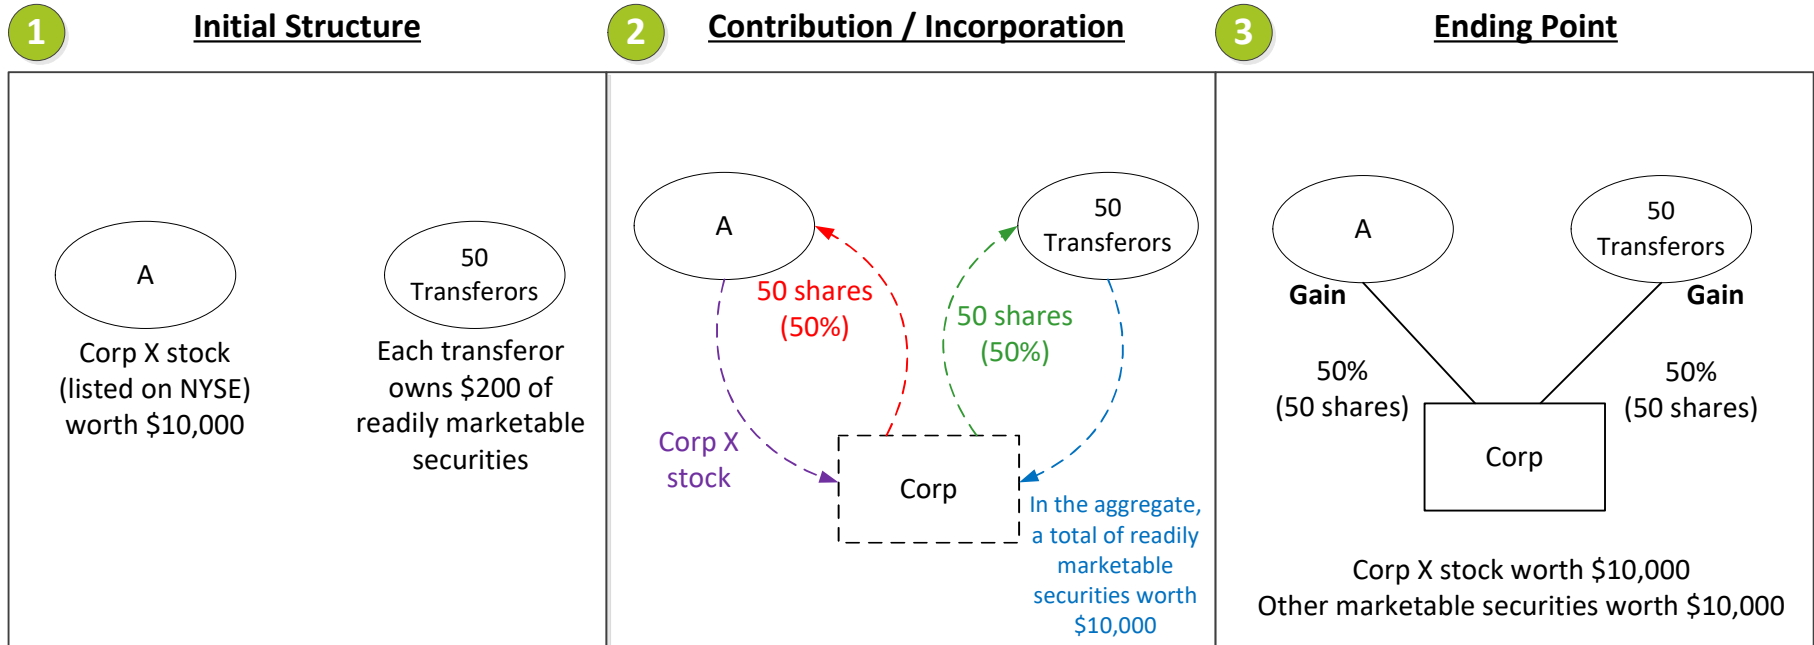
1 Initial Structure

A

Corp X stock (listed on NYSE) worth $10,000

50 Transferors

Each transferor owns $200 of readily marketable securities

2 Contribution / Incorporation

A

50 Transferors

50 shares (50%)

50 shares (50%)

Corp X stock

Corp

In the aggregate, a total of readily marketable securities worth $10,000

3 Ending Point

A

50 Transferors

Gain

Gain

50% (50 shares)

50% (50 shares)

Corp

Corp X stock worth $10,000
Other marketable securities worth $10,000